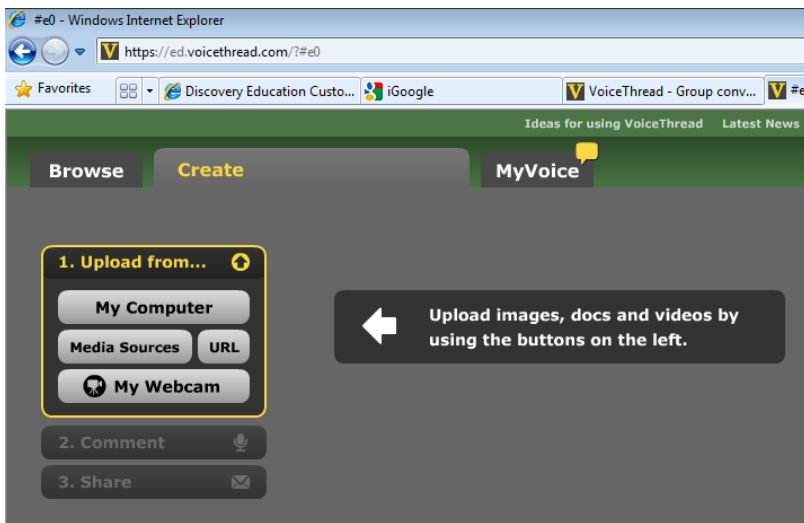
#e0 - Windows Internet Explorer

https://ed.voicethread.com/?#e0

Favorites | Discovery Education Custo... | iGoogle | VoiceThread - Group conv... | #e

Ideas for using VoiceThread | Latest News

Browse | Create | MyVoice

1. Upload from...

My Computer

Media Sources | URL

My Webcam

2. Comment

3. Share

Upload images, docs and videos by using the buttons on the left.